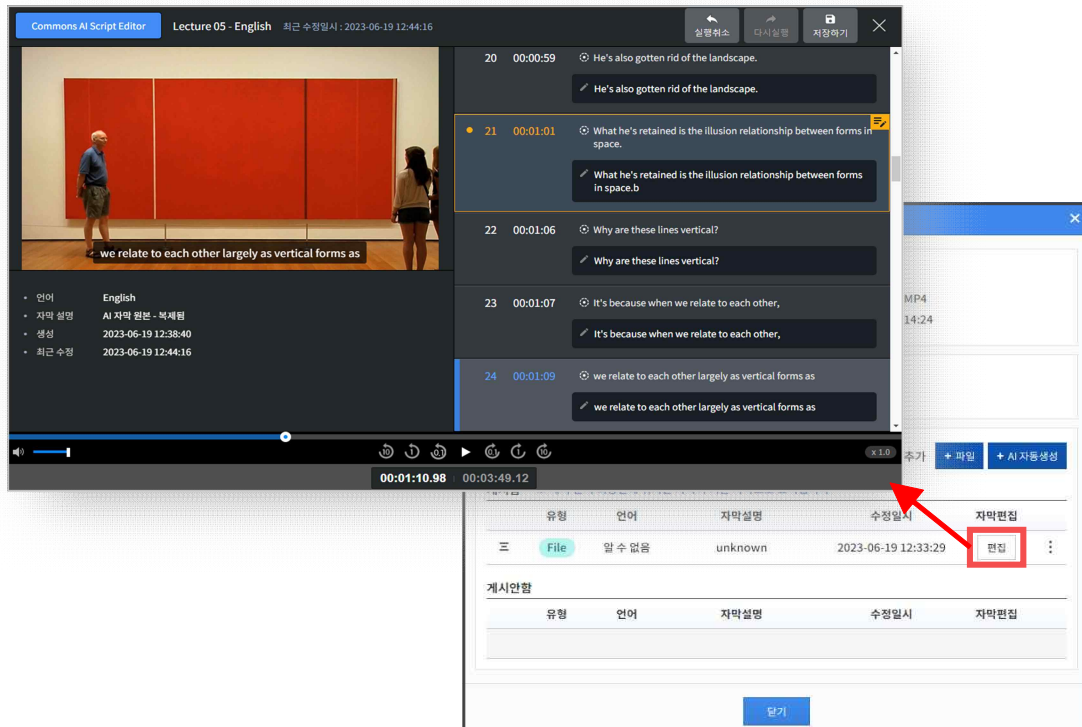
Commons AI Script Editor Lecture 05 - English 최근 수정일시 : 2023-06-19 12:44:16

실행취소 다시실행 저장하기

we relate to each other largely as vertical forms as

- 언어 English
- 자막 설명 AI 자막 원본 - 복제됨
- 생성 2023-06-19 12:38:40
- 최근 수정 2023-06-19 12:44:16

20 00:00:59 He's also gotten rid of the landscape.
He's also gotten rid of the landscape.

21 00:01:01 What he's retained is the illusion relationship between forms in space.
What he's retained is the illusion relationship between forms in space.b

22 00:01:06 Why are these lines vertical?
Why are these lines vertical?

23 00:01:07 It's because when we relate to each other,
It's because when we relate to each other,

24 00:01:09 we relate to each other largely as vertical forms as
we relate to each other largely as vertical forms as

x 1.0

00:01:10.98 00:03:49.12

MP4
14:24

추가 + 파일 + AI 자동생성

| | 유형 | 언어 | 자막설명 | 수정일시 | 자막편집 |
|---|---|---|---|---|---|
| 三 | File | 알 수 없음 | unknown | 2023-06-19 12:33:29 | 편집 |

게시안함

| | 유형 | 언어 | 자막설명 | 수정일시 | 자막편집 |
|---|---|---|---|---|---|

닫기